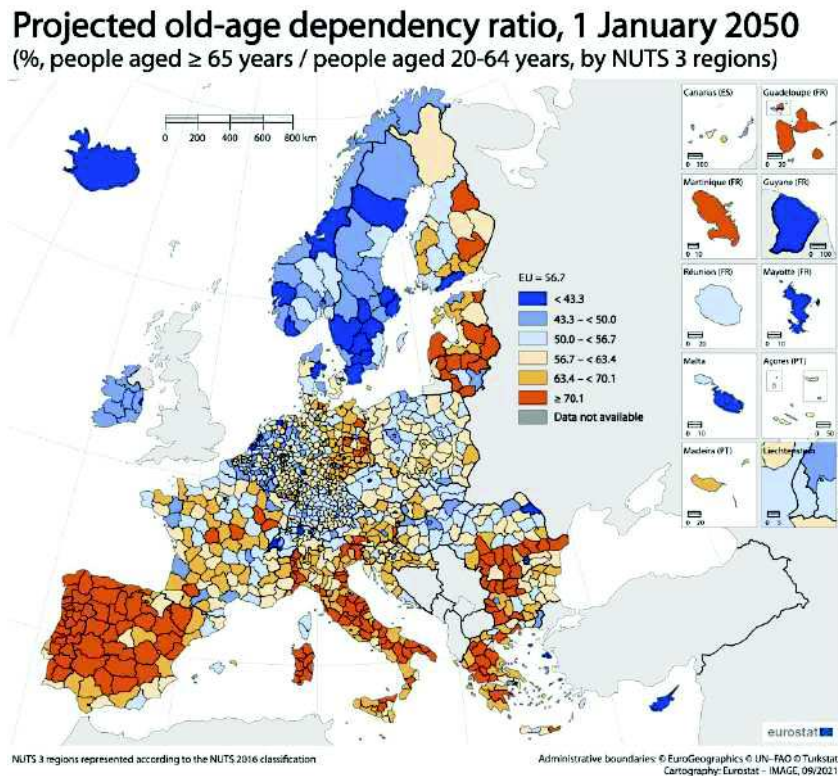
Projected old-age dependency ratio, 1 January 2050
(%, people aged ≥ 65 years / people aged 20-64 years, by NUTS 3 regions)

0 200 400 600 800 km

Canarias (ES)
0 100

Guadeloupe (FR)
0 25

Martinique (FR)
0 10

Guyane (FR)
0 100

Réunion (FR)
0 20

Mayotte (FR)
0 10

Malta
0 10

Açores (PT)
0 50

Madeira (PT)
0 20

Liechtenstein
0 5

EU = 56.7
< 43.3
43.3 – < 50.0
50.0 – < 56.7
56.7 – < 63.4
63.4 – < 70.1
≥ 70.1
Data not available

eurostat

NUTS 3 regions represented according to the NUTS 2016 classification

Administrative boundaries: © EuroGeographics © UN–FAO © Turkstat
Cartography: Eurostat – IMAGE, 09/2021